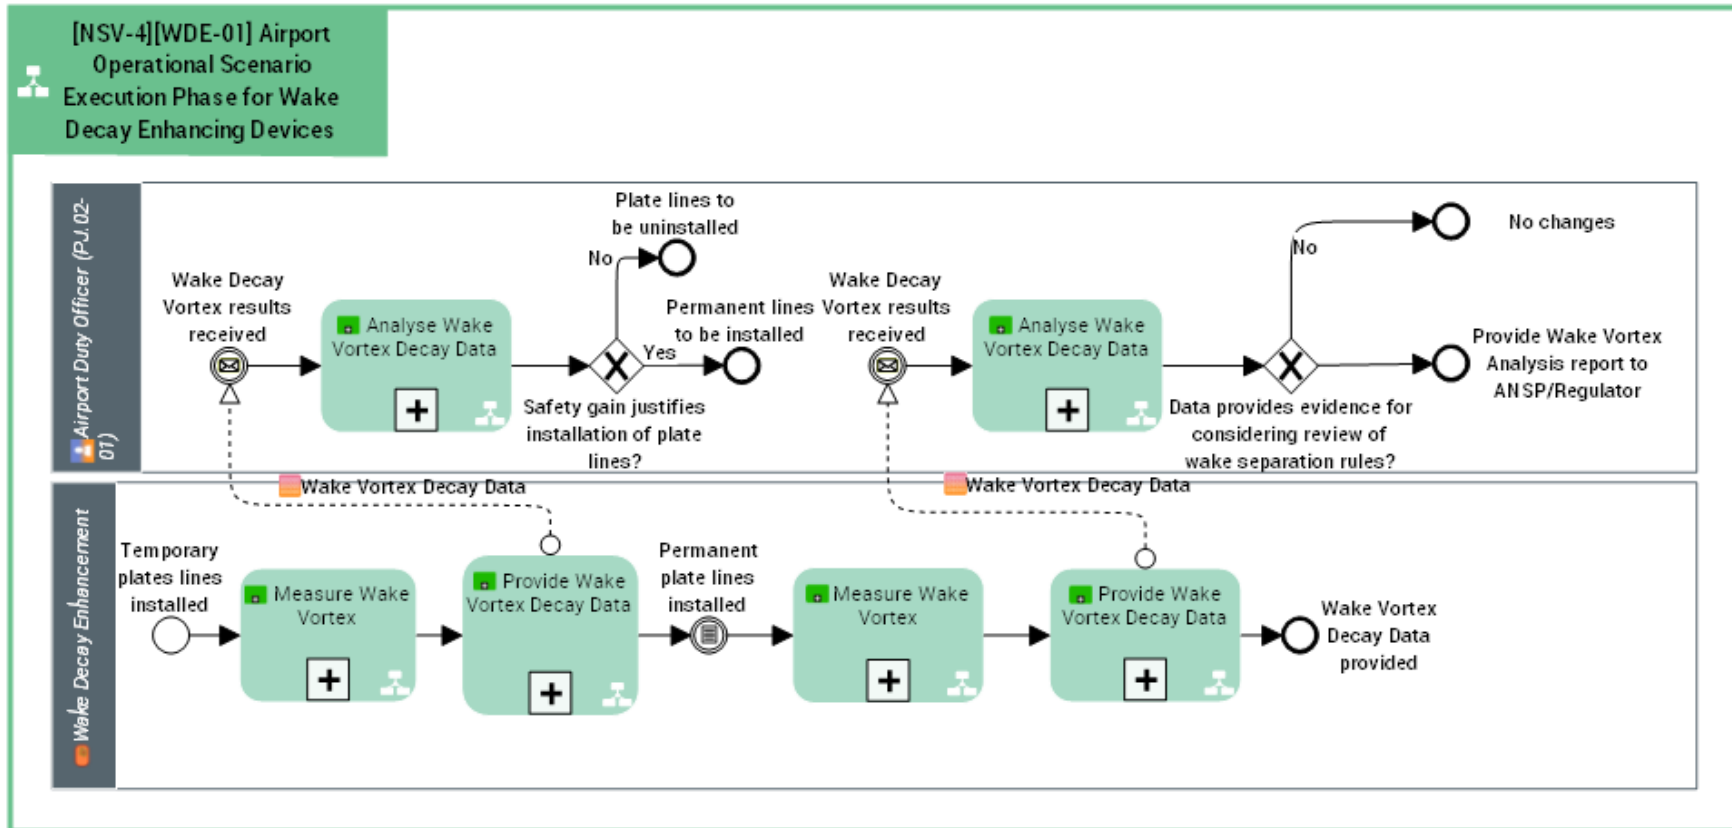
[NSV-4][WDE-01] Airport Operational Scenario Execution Phase for Wake Decay Enhancing Devices

Airport Duty Officer (PJ.02-01)

Wake Decay Vortex results received

Analyse Wake Vortex Decay Data

Plate lines to be uninstalled

No

Yes

Permanent lines to be installed

Safety gain justifies installation of plate lines?

Wake Decay Vortex results received

Analyse Wake Vortex Decay Data

No

No changes

Provide Wake Vortex Analysis report to ANSP/Regulator

Data provides evidence for considering review of wake separation rules?

Wake Vortex Decay Data

Wake Vortex Decay Data

Wake Decay Enhancement

Temporary plates lines installed

Measure Wake Vortex

Provide Wake Vortex Decay Data

Permanent plate lines installed

Measure Wake Vortex

Provide Wake Vortex Decay Data

Wake Vortex Decay Data provided